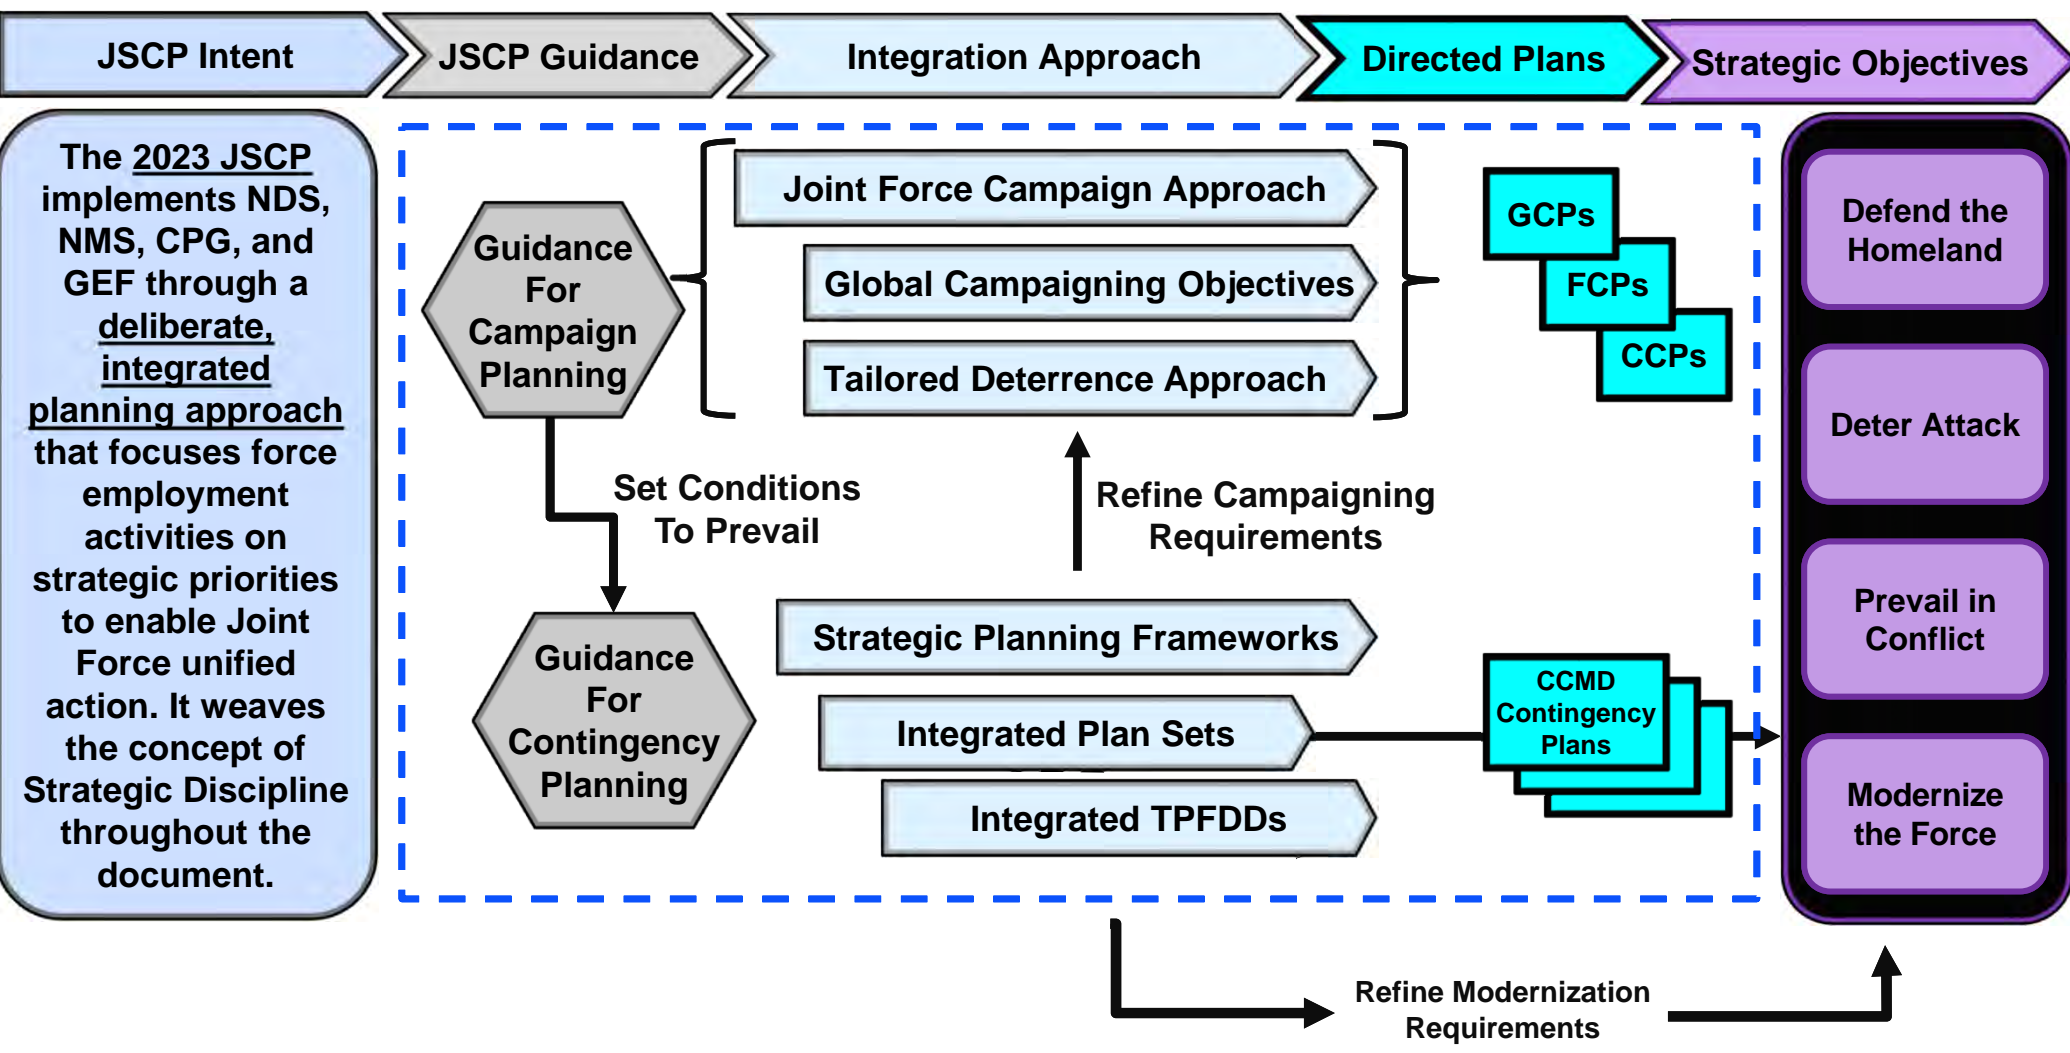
JSCP Intent

JSCP Guidance

Integration Approach

Directed Plans

Strategic Objectives

The 2023 JSCP implements NDS, NMS, CPG, and GEF through a deliberate, integrated planning approach that focuses force employment activities on strategic priorities to enable Joint Force unified action. It weaves the concept of Strategic Discipline throughout the document.

Guidance For Campaign Planning

Joint Force Campaign Approach

Global Campaigning Objectives

Tailored Deterrence Approach

GCPs

FCPs

CCPs

Set Conditions To Prevail

Refine Campaigning Requirements

Guidance For Contingency Planning

Strategic Planning Frameworks

Integrated Plan Sets

Integrated TPFDDs

CCMD Contingency Plans

Defend the Homeland

Deter Attack

Prevail in Conflict

Modernize the Force

Refine Modernization Requirements